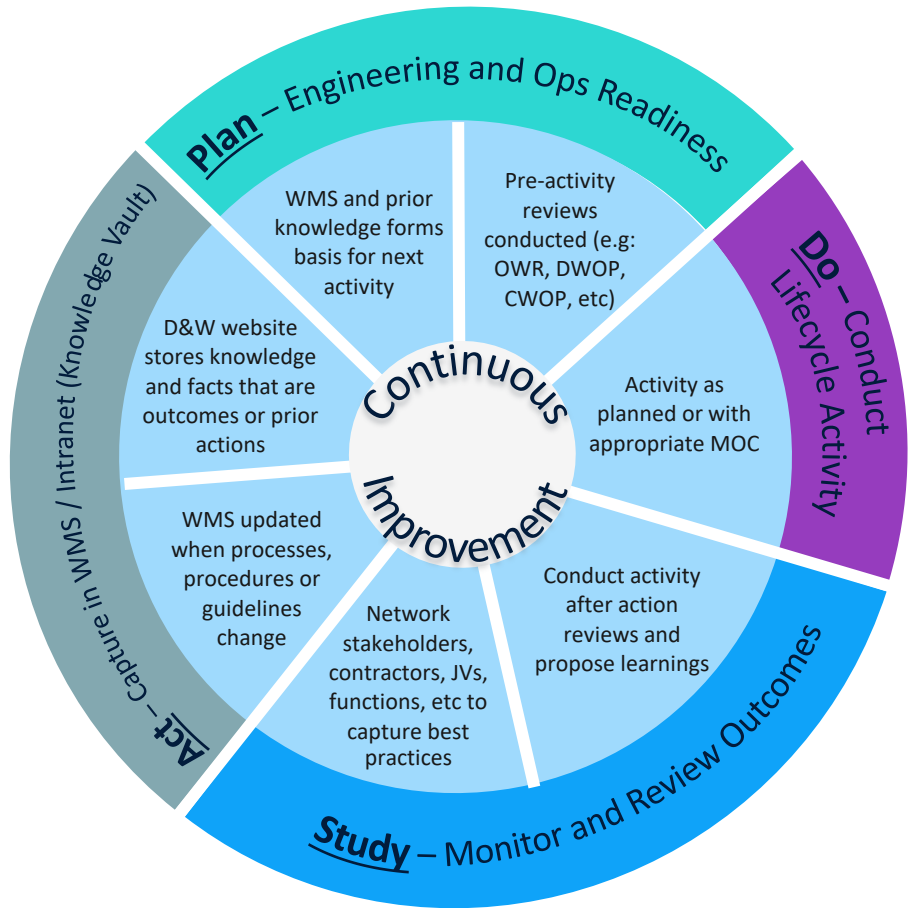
Plan – Engineering and Ops Readiness

Do – Conduct Lifecycle Activity

Study – Monitor and Review Outcomes

Act – Capture in WMS / Intranet (Knowledge Vault)

WMS and prior knowledge forms basis for next activity

Pre-activity reviews conducted (e.g: OWR, DWOP, CWOP, etc)

Activity as planned or with appropriate MOC

Conduct activity after action reviews and propose learnings

Network stakeholders, contractors, JVs, functions, etc to capture best practices

WMS updated when processes, procedures or guidelines change

D&W website stores knowledge and facts that are outcomes or prior actions

Continuous Improvement